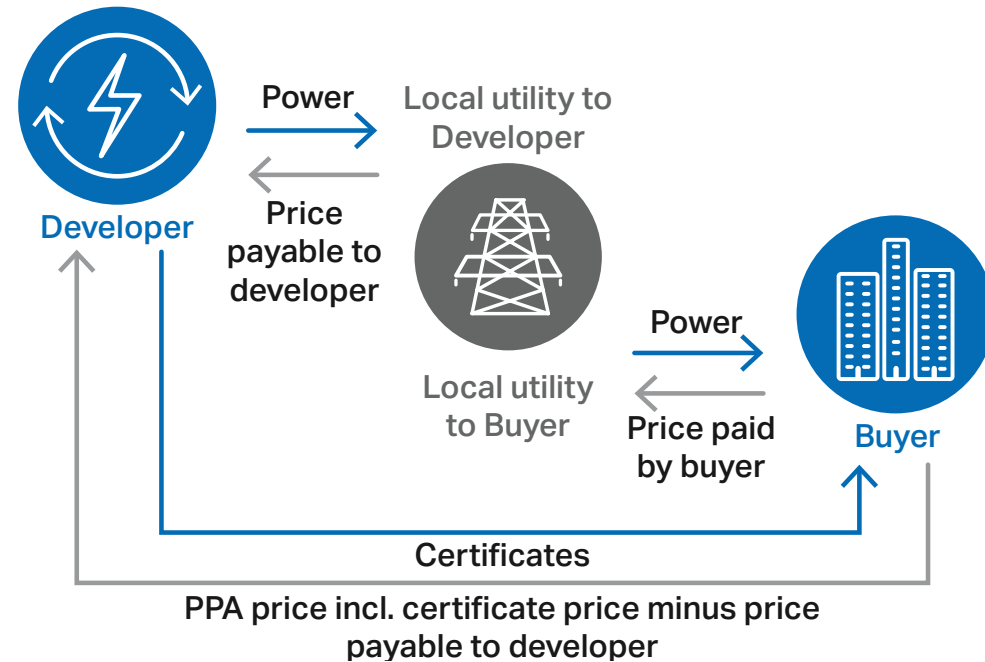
Developer

Power

Local utility to Developer

Price payable to developer

Power

Local utility to Buyer

Price paid by buyer

Buyer

Certificates

PPA price incl. certificate price minus price payable to developer